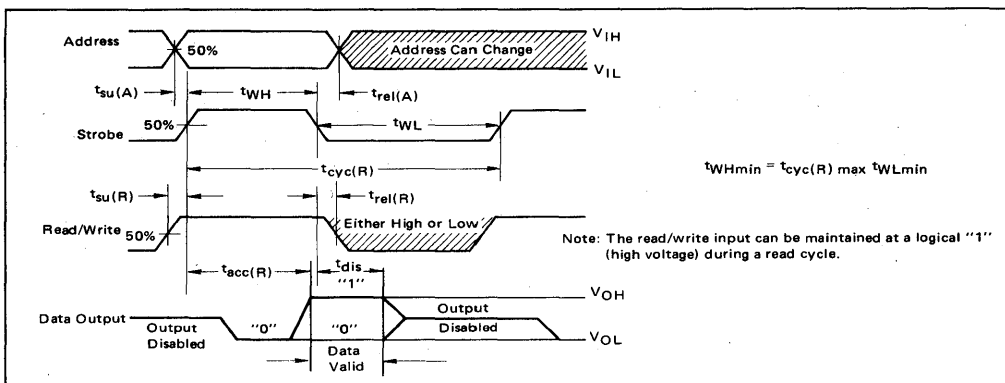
Address

50%

Address Can Change

$V_{IH}$

$V_{IL}$

$t_{su(A)}$

$t_{WH}$

$t_{rel(A)}$

Strobe

50%

$t_{WL}$

$t_{cyc(R)}$

$t_{WHmin} = t_{cyc(R)} \max t_{WLmin}$

$t_{su(R)}$

$t_{rel(R)}$

Read/Write

50%

Either High or Low

Note: The read/write input can be maintained at a logical "1" (high voltage) during a read cycle.

$t_{acc(R)}$

$t_{dis}$

"1"

$V_{OH}$

Data Output

Output Disabled

"0"

"0"

Output Disabled

$V_{OL}$

Data Valid